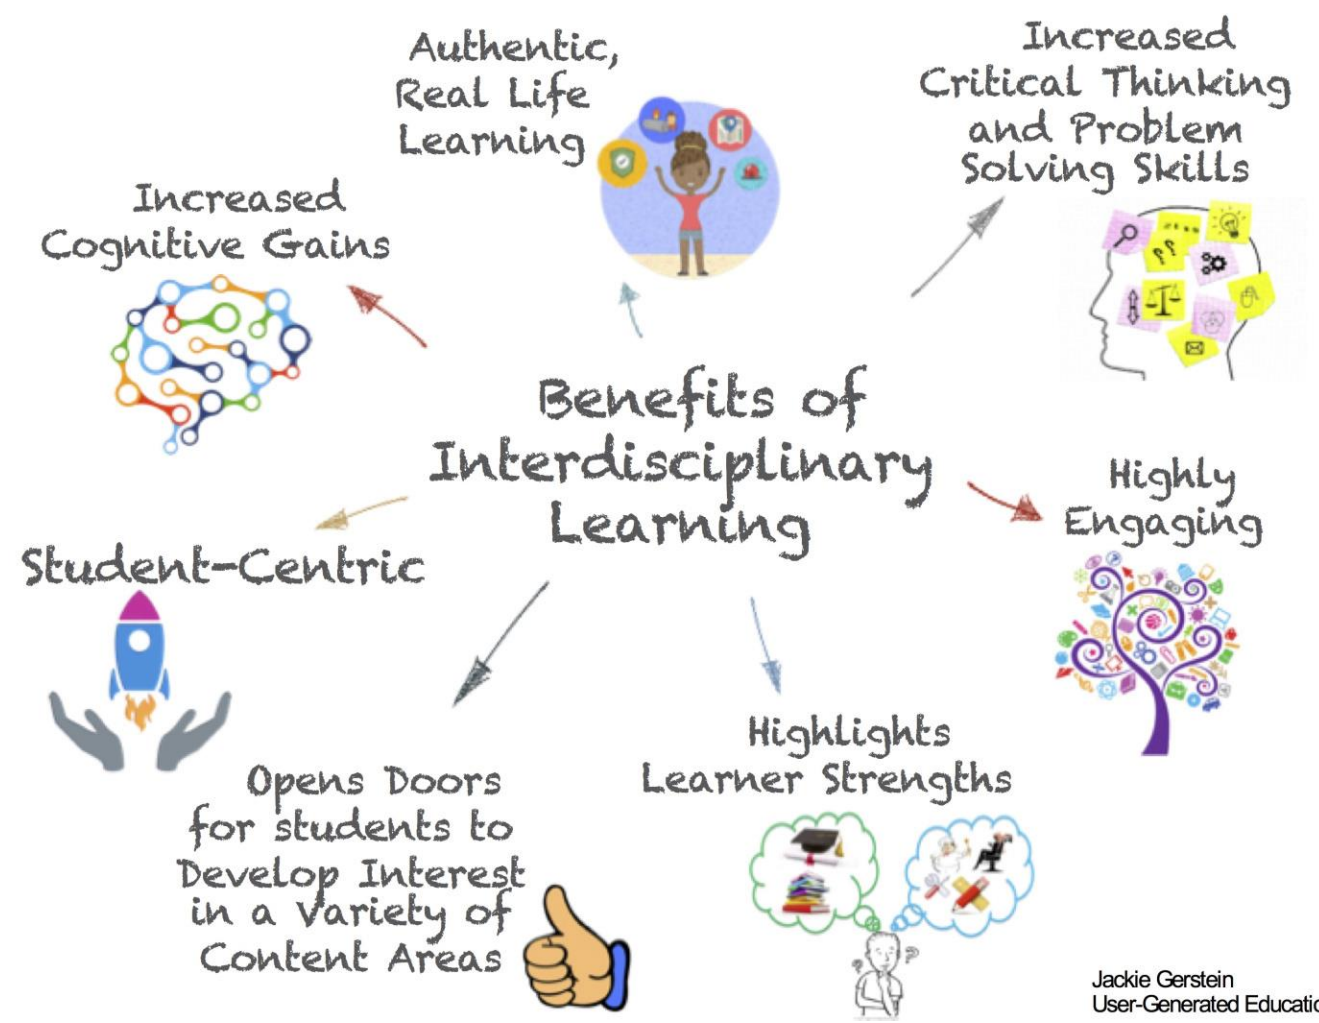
Authentic, Real Life Learning

Increased Critical Thinking and Problem Solving Skills

Increased Cognitive Gains

Benefits of Interdisciplinary Learning

Highly Engaging

Student-Centric

Opens Doors for students to Develop Interest in a Variety of Content Areas

Highlights Learner Strengths

Jackie Gerstein
User-Generated Educatio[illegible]